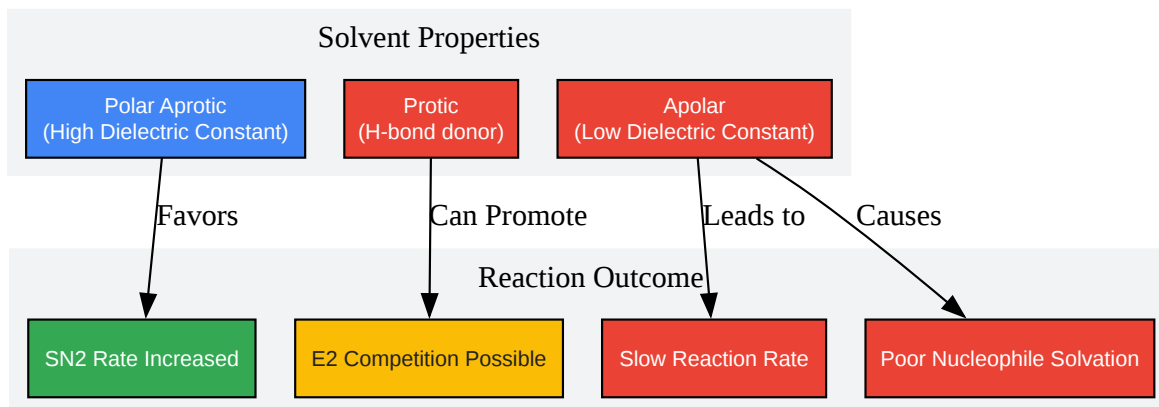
Solvent Properties

Polar Aprotic
(High Dielectric Constant)

Protic
(H-bond donor)

Apolar
(Low Dielectric Constant)

Favors

Can Promote

Leads to

Causes

Reaction Outcome

SN2 Rate Increased

E2 Competition Possible

Slow Reaction Rate

Poor Nucleophile Solvation